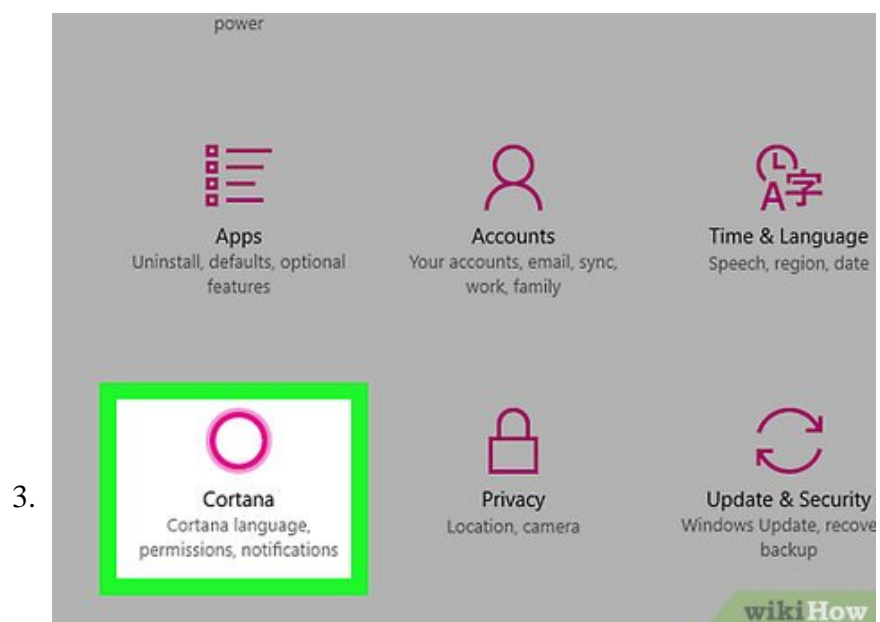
power

Apps
Uninstall, defaults, optional features

Accounts
Your accounts, email, sync, work, family

Time & Language
Speech, region, date

3.

Cortana
Cortana language, permissions, notifications

Privacy
Location, camera

Update & Security
Windows Update, recove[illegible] backup

wikiHow